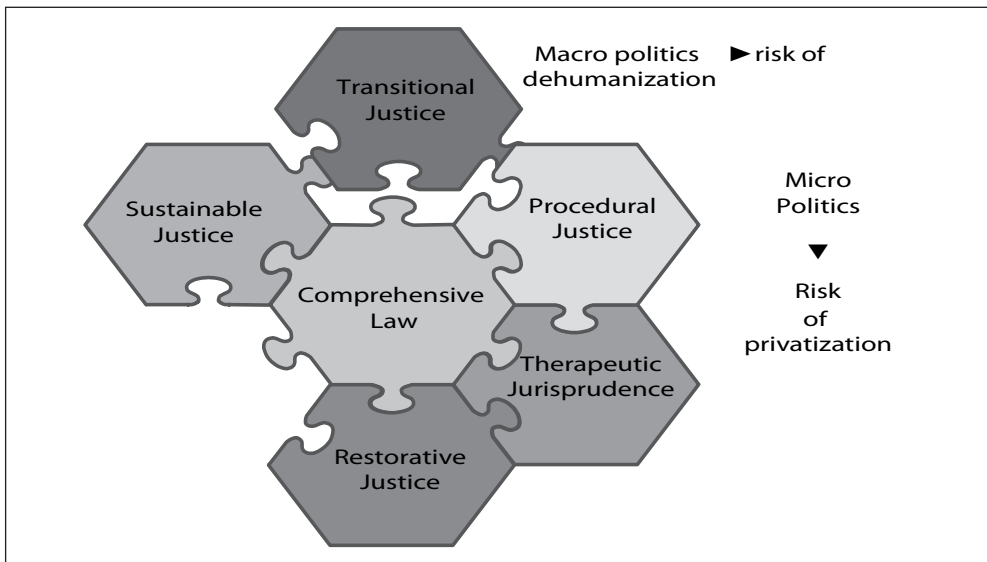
Transitional Justice

Macro politics ► risk of dehumanization

Sustainable Justice

Procedural Justice

Micro Politics
▼
Risk of privatization

Comprehensive Law

Therapeutic Jurisprudence

Restorative Justice